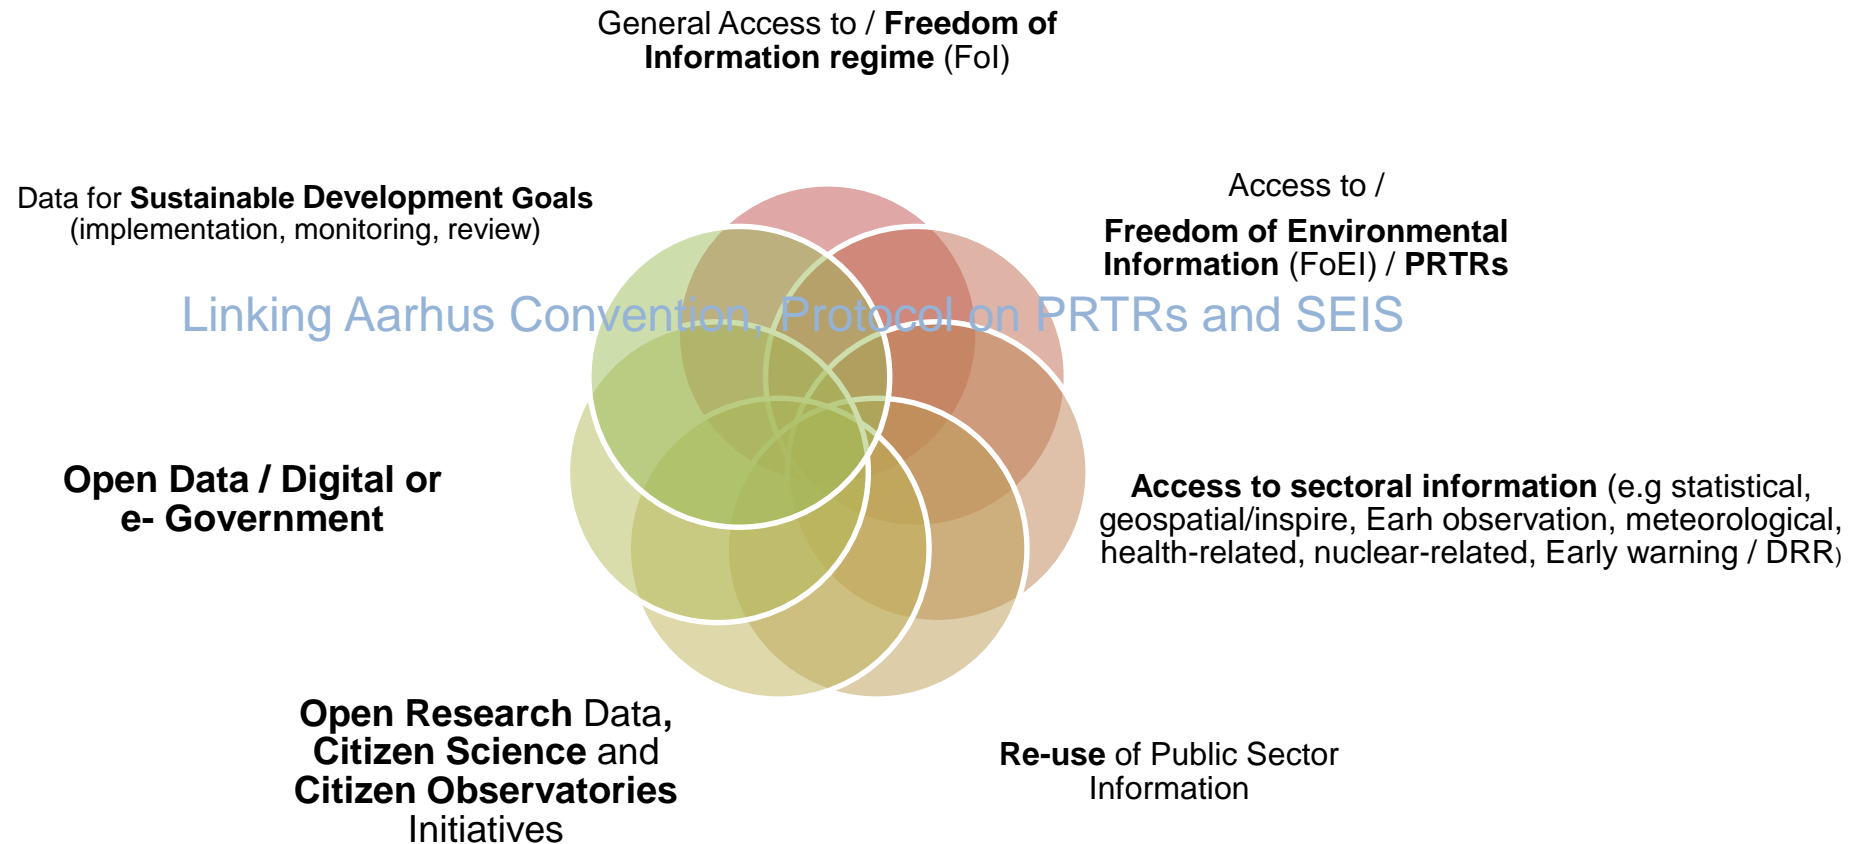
General Access to / **Freedom of Information regime** (FoI)

Data for **Sustainable Development Goals** (implementation, monitoring, review)

Access to / **Freedom of Environmental Information** (FoEI) / **PRTRs**

Linking Aarhus Convention, Protocol on PRTRs and SEIS

**Open Data / Digital or e- Government**

**Access to sectoral information** (e.g statistical, geospatial/inspire, Earh observation, meteorological, health-related, nuclear-related, Early warning / DRR)

**Open Research** Data, **Citizen Science** and **Citizen Observatories** Initiatives

**Re-use** of Public Sector Information